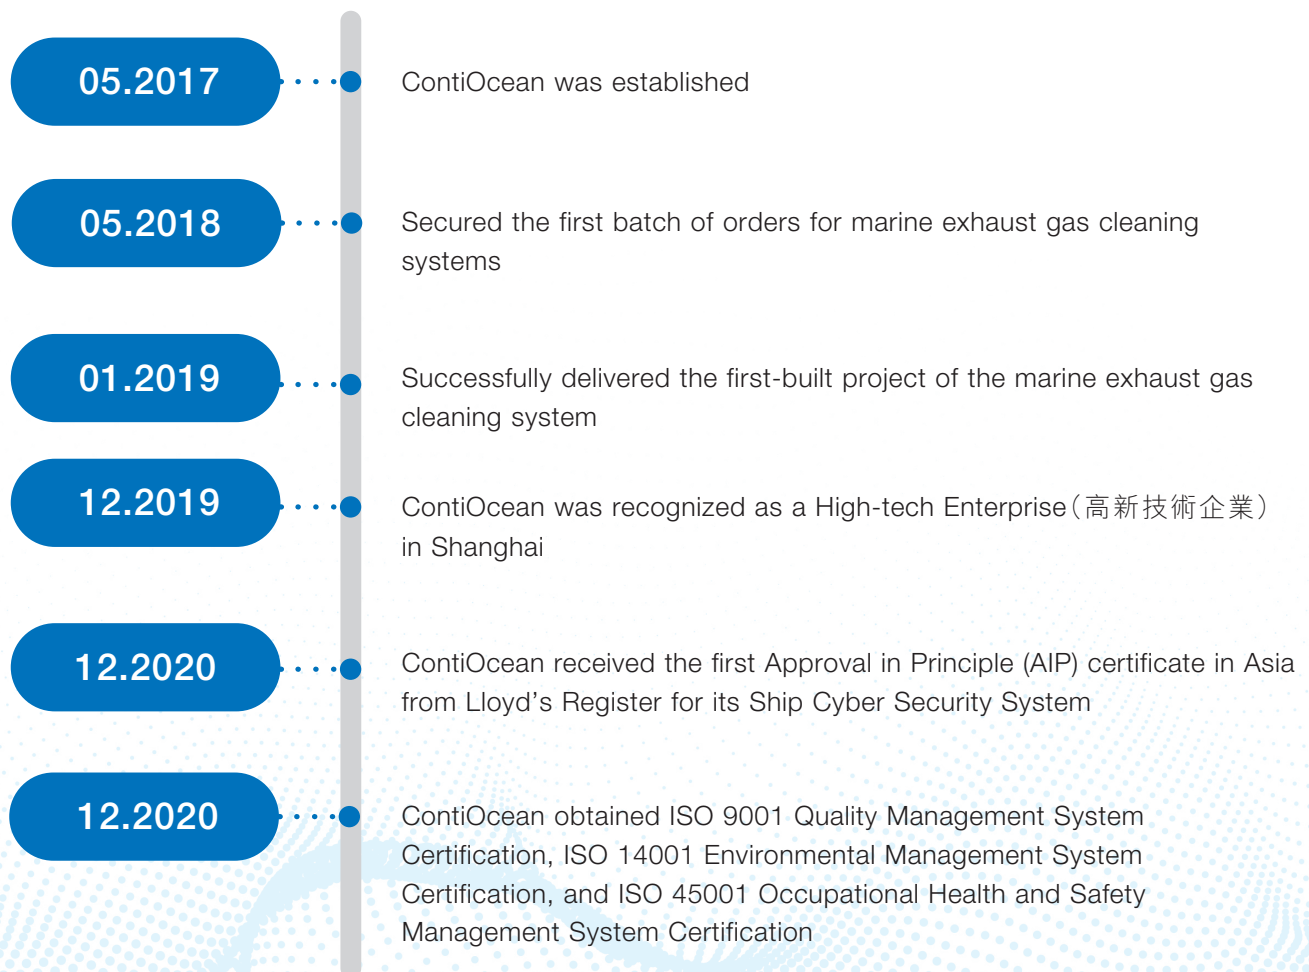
05.2017

ContiOcean was established

05.2018

Secured the first batch of orders for marine exhaust gas cleaning systems

01.2019

Successfully delivered the first-built project of the marine exhaust gas cleaning system

12.2019

ContiOcean was recognized as a High-tech Enterprise（高新技術企業）in Shanghai

12.2020

ContiOcean received the first Approval in Principle (AIP) certificate in Asia from Lloyd’s Register for its Ship Cyber Security System

12.2020

ContiOcean obtained ISO 9001 Quality Management System Certification, ISO 14001 Environmental Management System Certification, and ISO 45001 Occupational Health and Safety Management System Certification